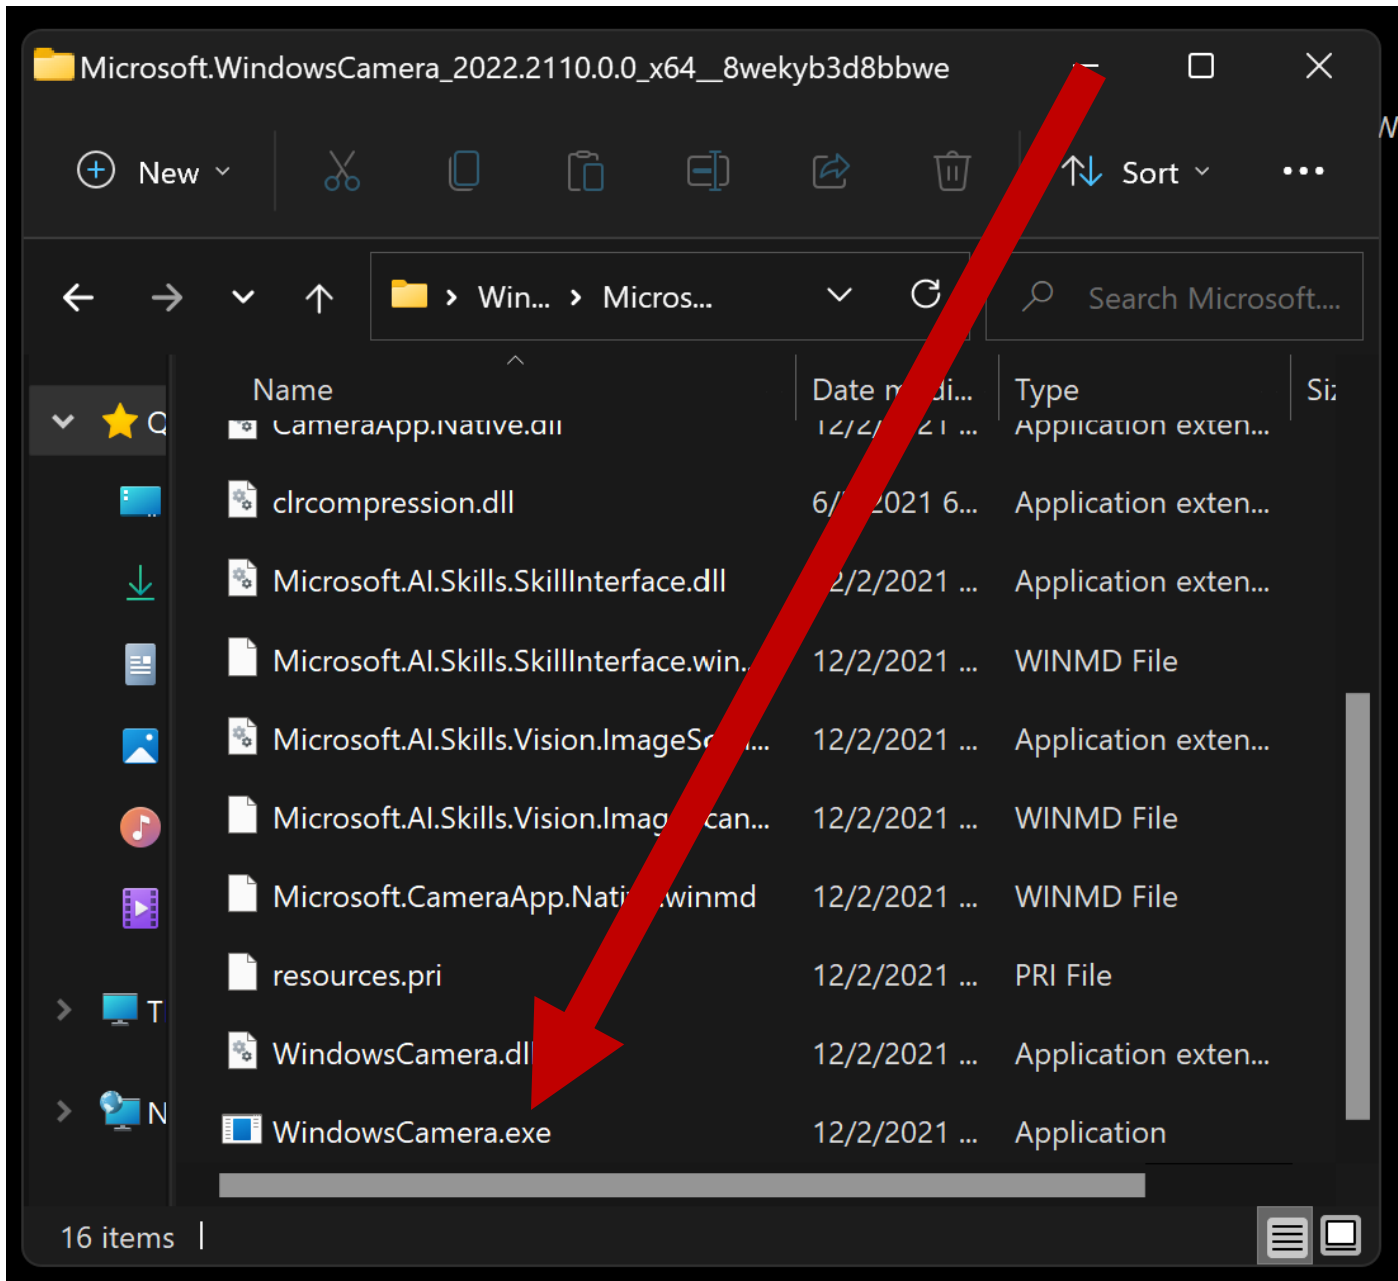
Microsoft.WindowsCamera_2022.2110.0.0_x64__8wekyb3d8bbwe

New

Sort

Win... > Micros...

Search Microsoft...

Name | Date modi... | Type | Si
CameraApp.Native.dll | 12/2/2021 ... | Application exten...
clrcompression.dll | 6/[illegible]2021 6... | Application exten...
Microsoft.AI.Skills.SkillInterface.dll | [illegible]2/2/2021 ... | Application exten...
Microsoft.AI.Skills.SkillInterface.win... | 12/2/2021 ... | WINMD File
Microsoft.AI.Skills.Vision.ImageSc... | 12/2/2021 ... | Application exten...
Microsoft.AI.Skills.Vision.Imag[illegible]can... | 12/2/2021 ... | WINMD File
Microsoft.CameraApp.Nati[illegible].winmd | 12/2/2021 ... | WINMD File
resources.pri | 12/2/2021 ... | PRI File
WindowsCamera.dll | 12/2/2021 ... | Application exten...
WindowsCamera.exe | 12/2/2021 ... | Application

Q
T
N

16 items